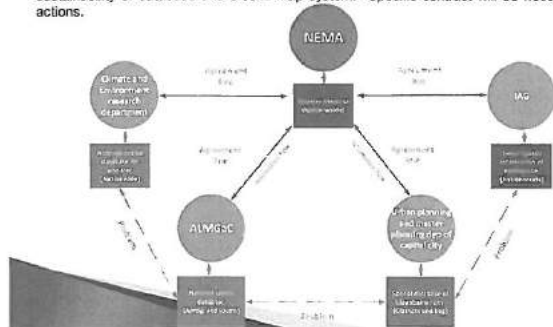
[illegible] of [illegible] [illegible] system. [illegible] will be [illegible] actions.

NEMA

Agreement line

Agreement line

Climate and Environment research department

IAG

Agreement line

Agreement line

ALMGSC

Urban planning and master planning dept of capital city

Problem

Problem

Problem

Problem